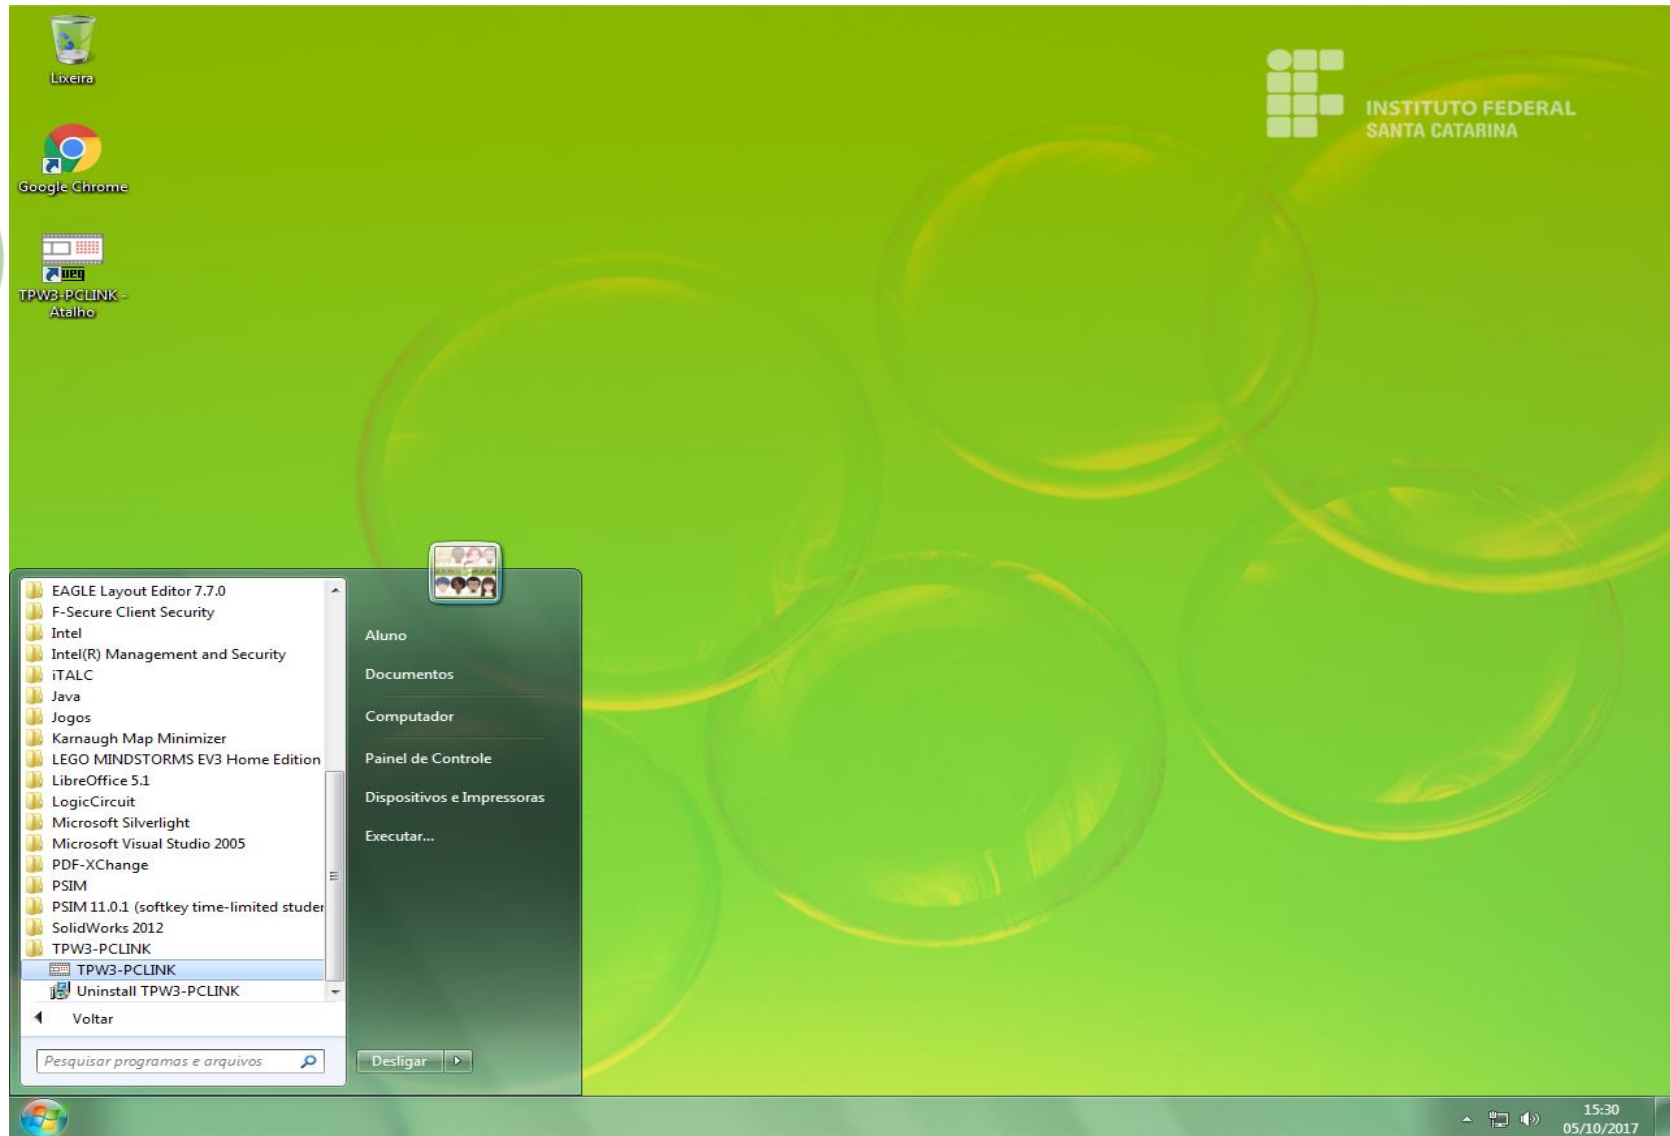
Lixeira

Google Chrome

TPW3-PCLINK - Atalho

INSTITUTO FEDERAL
SANTA CATARINA

EAGLE Layout Editor 7.7.0
F-Secure Client Security
Intel
Intel(R) Management and Security
iTALC
Java
Jogos
Karnaugh Map Minimizer
LEGO MINDSTORMS EV3 Home Edition
LibreOffice 5.1
LogicCircuit
Microsoft Silverlight
Microsoft Visual Studio 2005
PDF-XChange
PSIM
PSIM 11.0.1 (softkey time-limited studer
SolidWorks 2012
TPW3-PCLINK
TPW3-PCLINK
Uninstall TPW3-PCLINK

Voltar

Pesquisar programas e arquivos

Aluno
Documentos
Computador
Painel de Controle
Dispositivos e Impressoras
Executar...

Desligar

15:30
05/10/2017